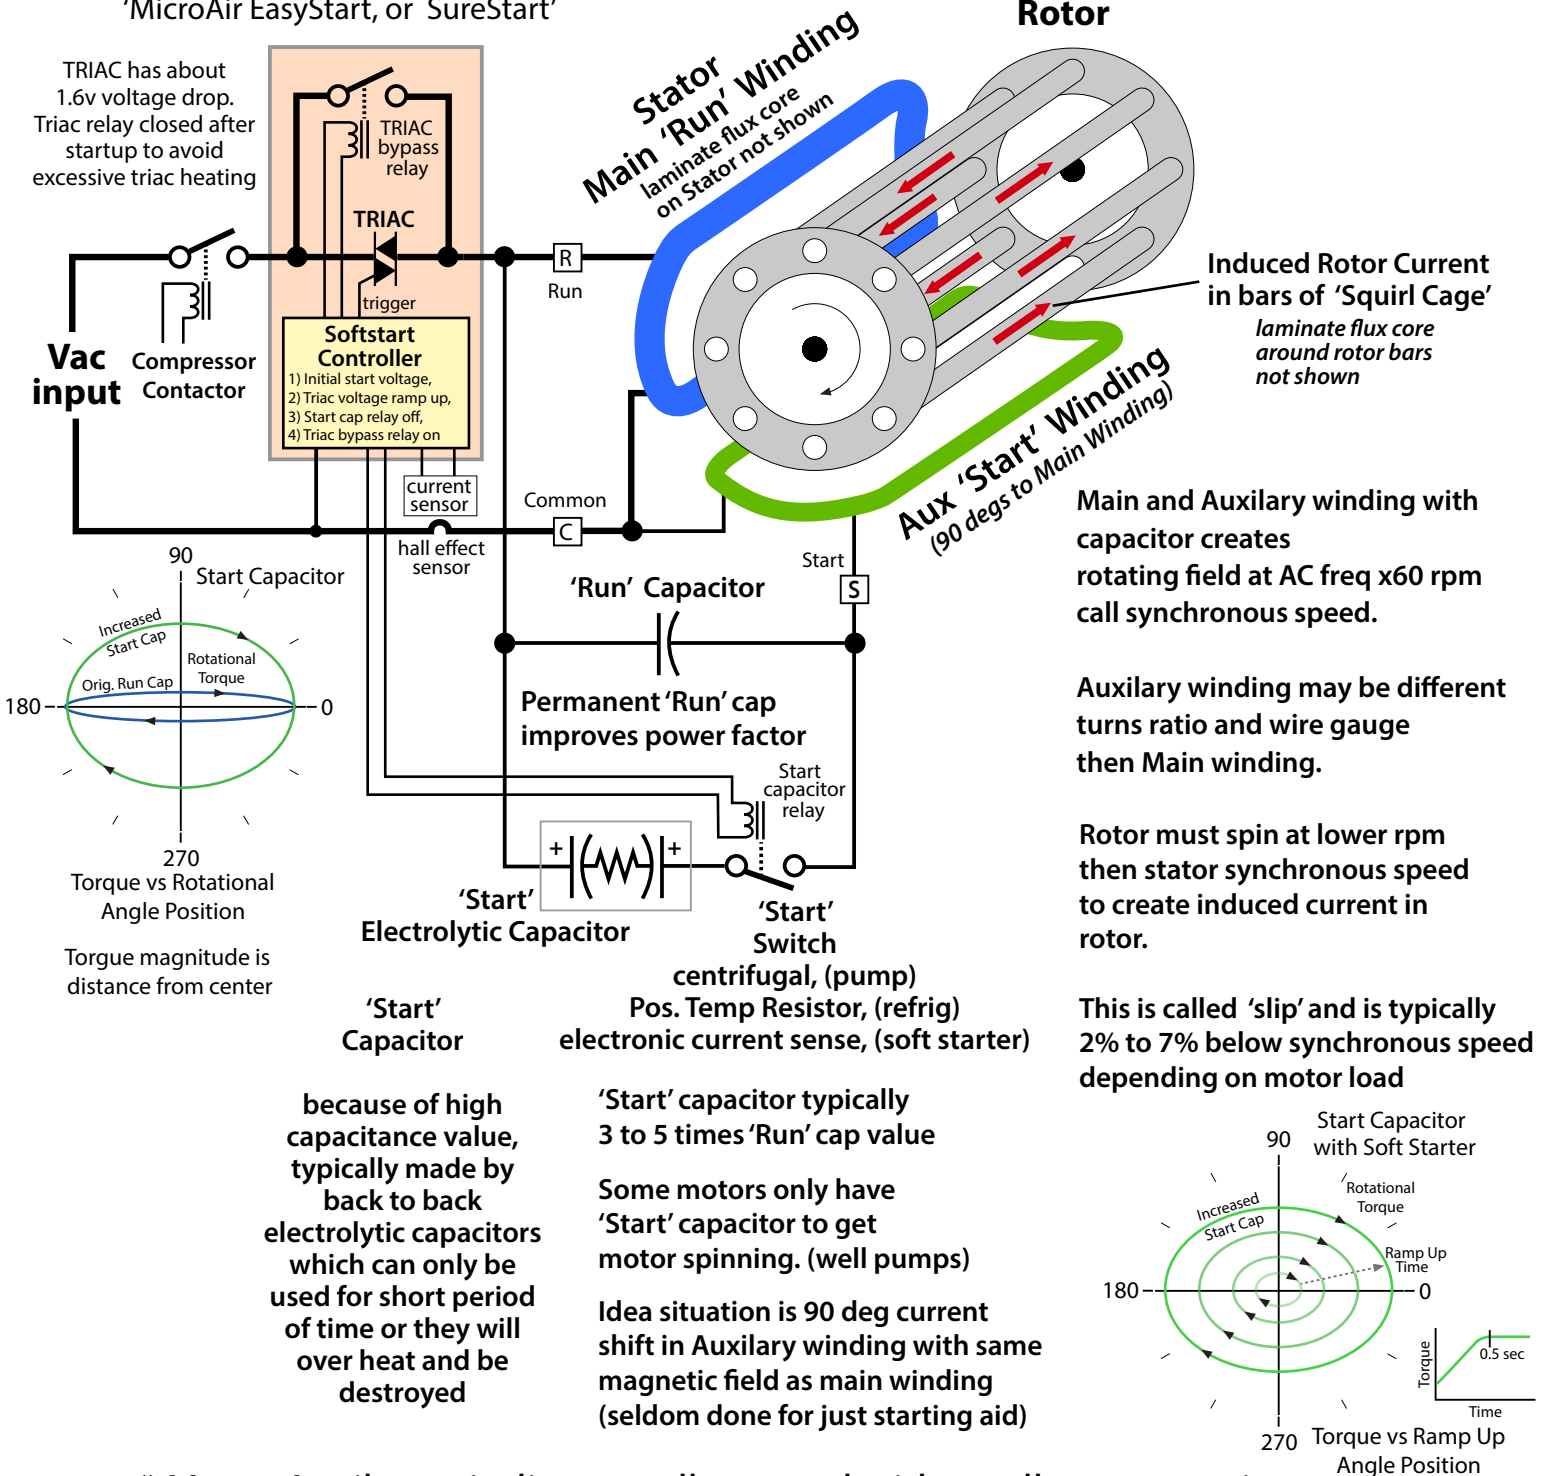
'MicroAir EasyStart, or 'SureStart'

Rotor

TRIAC has about 1.6v voltage drop. Triac relay closed after startup to avoid excessive triac heating

TRIAC bypass relay

TRIAC

trigger

Stator Main 'Run' Winding laminate flux core on Stator not shown

R

Run

Vac input

Compressor Contactor

Softstart Controller
1) Initial start voltage,
2) Triac voltage ramp up,
3) Start cap relay off,
4) Triac bypass relay on

Induced Rotor Current in bars of 'Squirl Cage'
laminate flux core around rotor bars not shown

current sensor

hall effect sensor

Common

C

Aux 'Start' Winding (90 degs to Main Winding)

Main and Auxilary winding with capacitor creates rotating field at AC freq x60 rpm call synchronous speed.

90
Start Capacitor

Increased Start Cap

Rotational Torque

Orig. Run Cap

180

0

270
Torque vs Rotational Angle Position

Torque magnitude is distance from center

Start

S

'Run' Capacitor

Permanent 'Run' cap improves power factor

Start capacitor relay

'Start' Electrolytic Capacitor

'Start' Switch
centrifugal, (pump)
Pos. Temp Resistor, (refrig)
electronic current sense, (soft starter)

Auxilary winding may be different turns ratio and wire gauge then Main winding.

Rotor must spin at lower rpm then stator synchronous speed to create induced current in rotor.

This is called 'slip' and is typically 2% to 7% below synchronous speed depending on motor load

'Start' Capacitor

because of high capacitance value, typically made by back to back electrolytic capacitors which can only be used for short period of time or they will over heat and be destroyed

'Start' capacitor typically 3 to 5 times 'Run' cap value

Some motors only have 'Start' capacitor to get motor spinning. (well pumps)

Idea situation is 90 deg current shift in Auxilary winding with same magnetic field as main winding (seldom done for just starting aid)

90
Start Capacitor with Soft Starter

Increased Start Cap

Rotational Torque

Ramp Up Time

180

0

Torque

0.5 sec

Time

270
Torque vs Ramp Up Angle Position

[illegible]